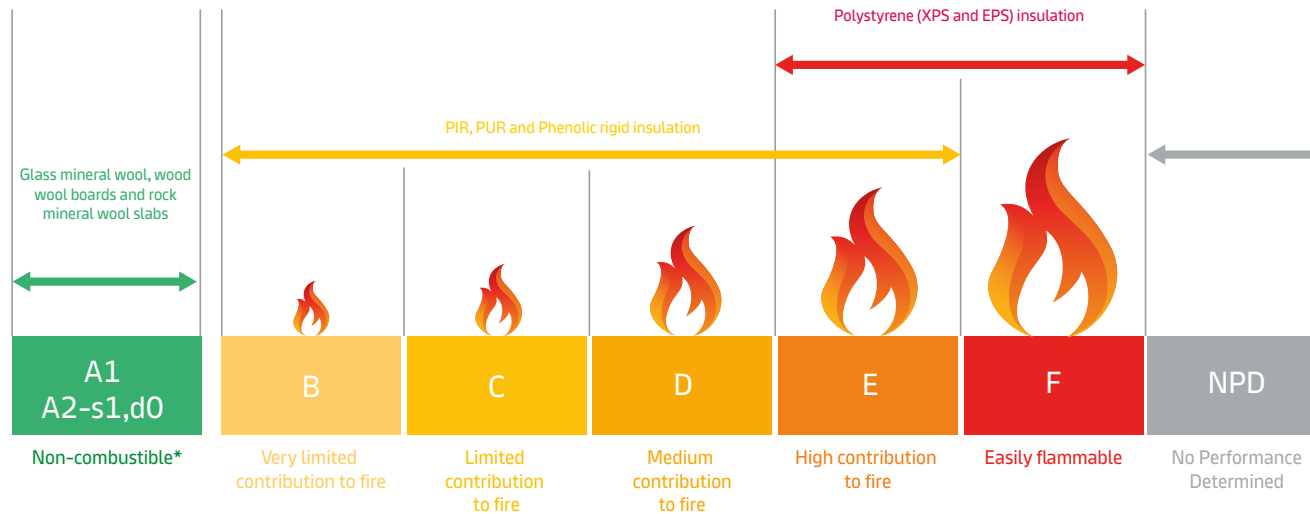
Polystyrene (XPS and EPS) insulation

PIR, PUR and Phenolic rigid insulation

Glass mineral wool, wood wool boards and rock mineral wool slabs

A1
A2-s1,d0

Non-combustible*

B

Very limited contribution to fire

C

Limited contribution to fire

D

Medium contribution to fire

E

High contribution to fire

F

Easily flammable

NPD

No Performance Determined